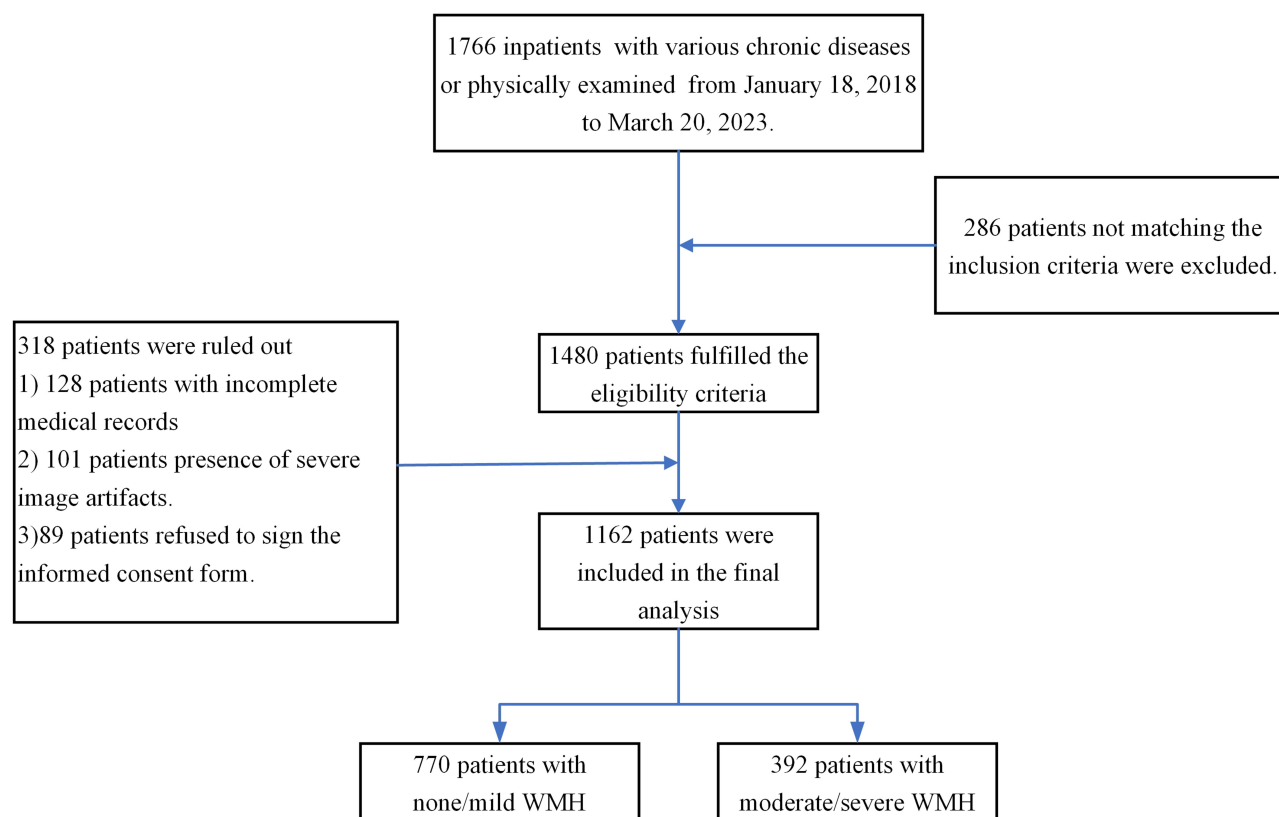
1766 inpatients with various chronic diseases or physically examined from January 18, 2018 to March 20, 2023.

286 patients not matching the inclusion criteria were excluded.

318 patients were ruled out
1) 128 patients with incomplete medical records
2) 101 patients presence of severe image artifacts.
3)89 patients refused to sign the informed consent form.

1480 patients fulfilled the eligibility criteria

1162 patients were included in the final analysis

770 patients with none/mild WMH

392 patients with moderate/severe WMH